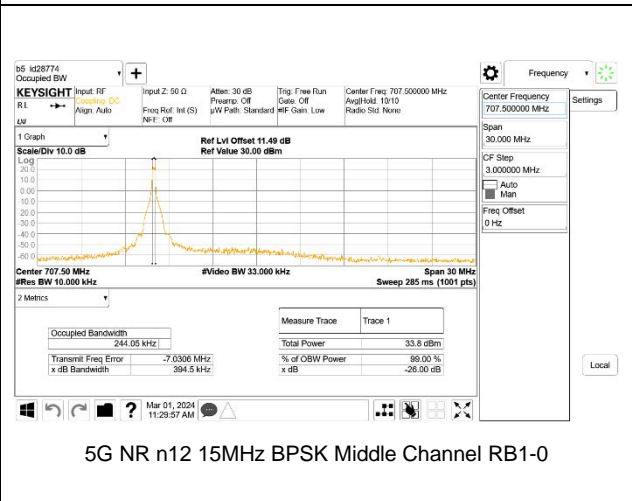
b5 id28774
Occupied BW

KEYSIGHT Input: RF
Coupling: DC
Align: Auto
Input Z: 50 Ω
Freq Ref: Int (S)
NFE: Off
Atten: 30 dB
Preamp: Off
μW Path: Standard
Trig: Free Run
Gate: Off
#IF Gain: Low
Center Freq: 707.500000 MHz
Avg|Hold: 10/10
Radio Std: None

R1
LXI

Frequency

Center Frequency
707.500000 MHz
Settings

Span
30.000 MHz

CF Step
3.000000 MHz
Auto
Man

Freq Offset
0 Hz

1 Graph
Scale/Div 10.0 dB
Ref Lvl Offset 11.49 dB
Ref Value 30.00 dBm
Log
20.0
10.0
0.00
-10.0
-20.0
-30.0
-40.0
-50.0
-60.0
Center 707.50 MHz
#Res BW 10.000 kHz
#Video BW 33.000 kHz
Span 30 MHz
Sweep 285 ms (1001 pts)

2 Metrics

| Occupied Bandwidth | |
|---|---|
| | 244.05 kHz |
| Transmit Freq Error | -7.0306 MHz |
| x dB Bandwidth | 394.5 kHz |

| Measure Trace | Trace 1 |
|---|---|
| Total Power | 33.8 dBm |
| % of OBW Power | 99.00 % |
| x dB | -26.00 dB |

Local

Mar 01, 2024
11:29:57 AM

5G NR n12 15MHz BPSK Middle Channel RB1-0